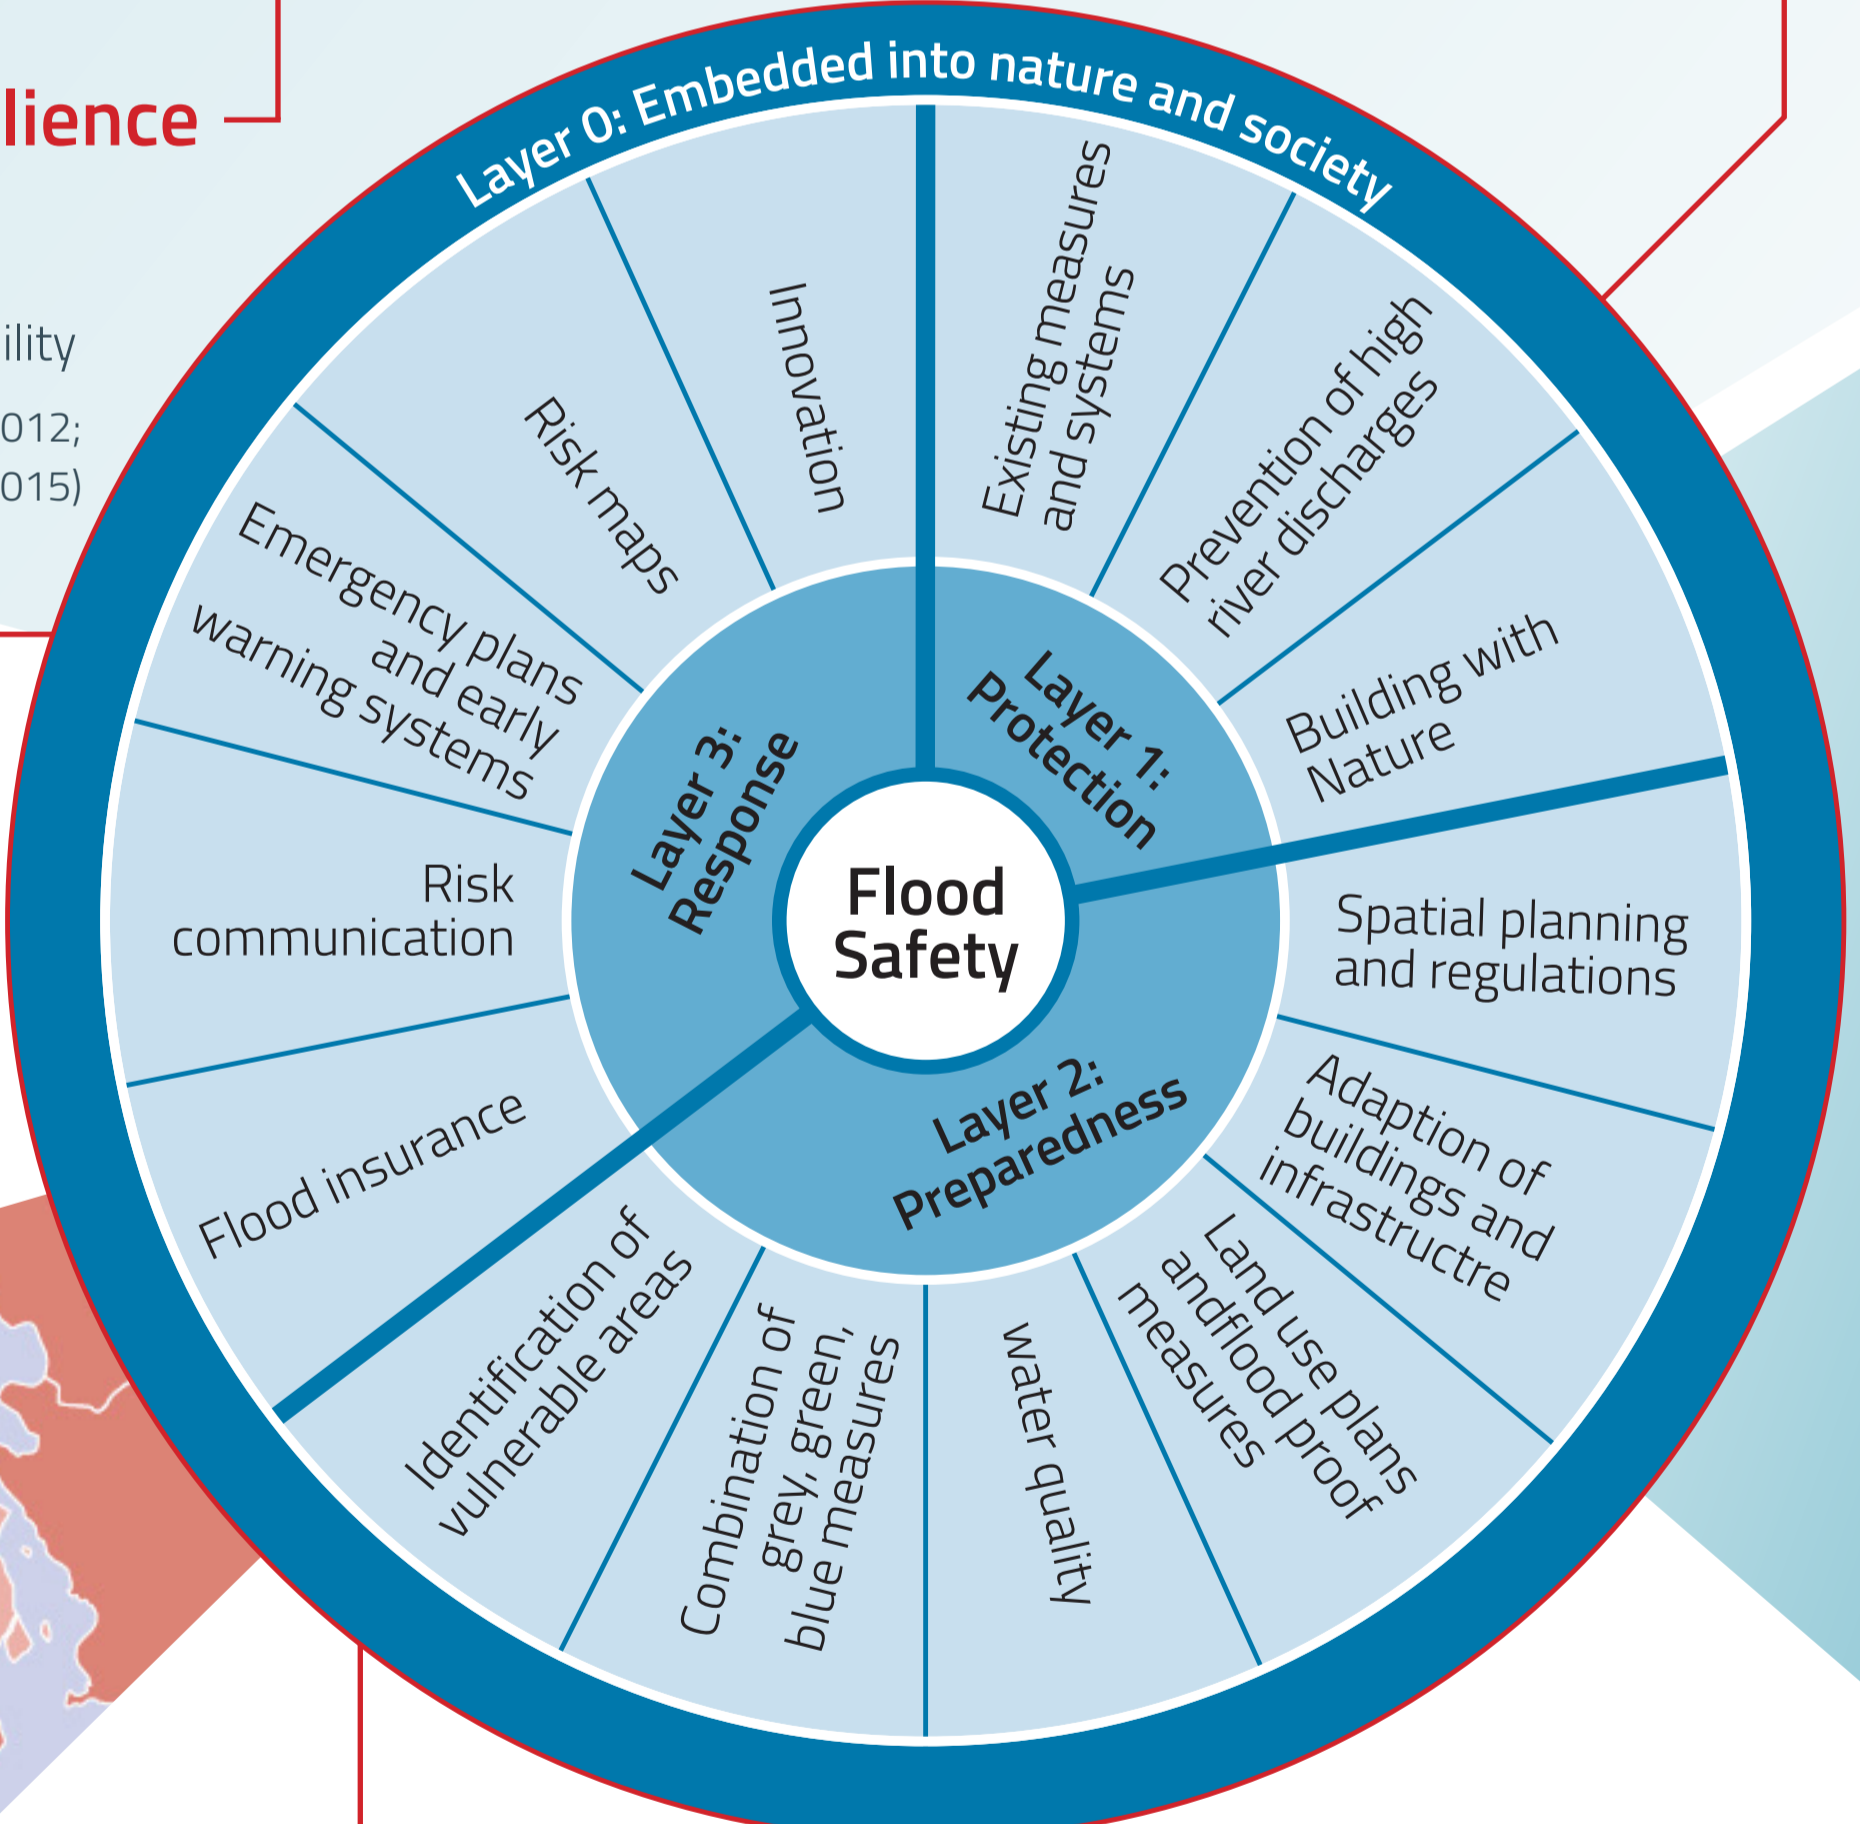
lience

ility

012;
015)

Layer 0: Embedded into nature and society

Innovation

Existing measures and systems

Prevention of high river discharges

Building with Nature

Spatial planning and regulations

Adaption of buildings and infrastructre

Land use plans andflood proof measures

Water quality

Combination of grey, green, blue measures

Identification of vulnerable areas

Flood insurance

Risk communication

Emergency plans and early warning systems

Risk maps

Layer 1: Protection

Layer 2: Preparedness

Layer 3: Response

Flood Safety